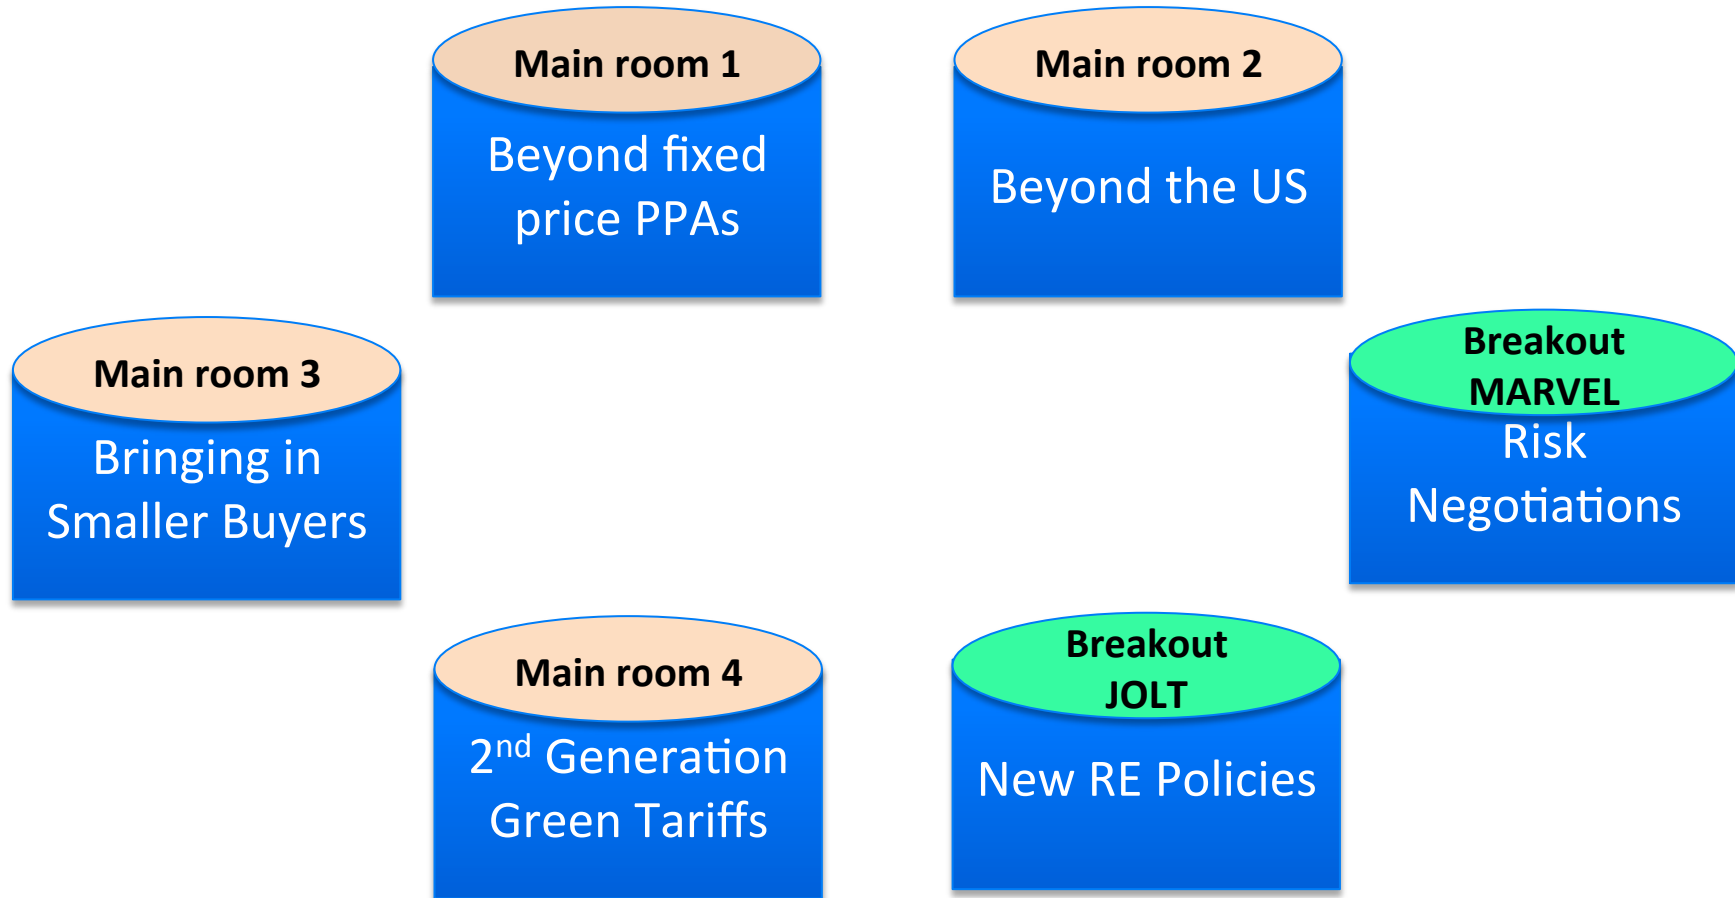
Main room 1
Beyond fixed price PPAs

Main room 2
Beyond the US

Main room 3
Bringing in Smaller Buyers

Breakout MARVEL
Risk Negotiations

Main room 4
$2^{nd}$ Generation Green Tariffs

Breakout JOLT
New RE Policies